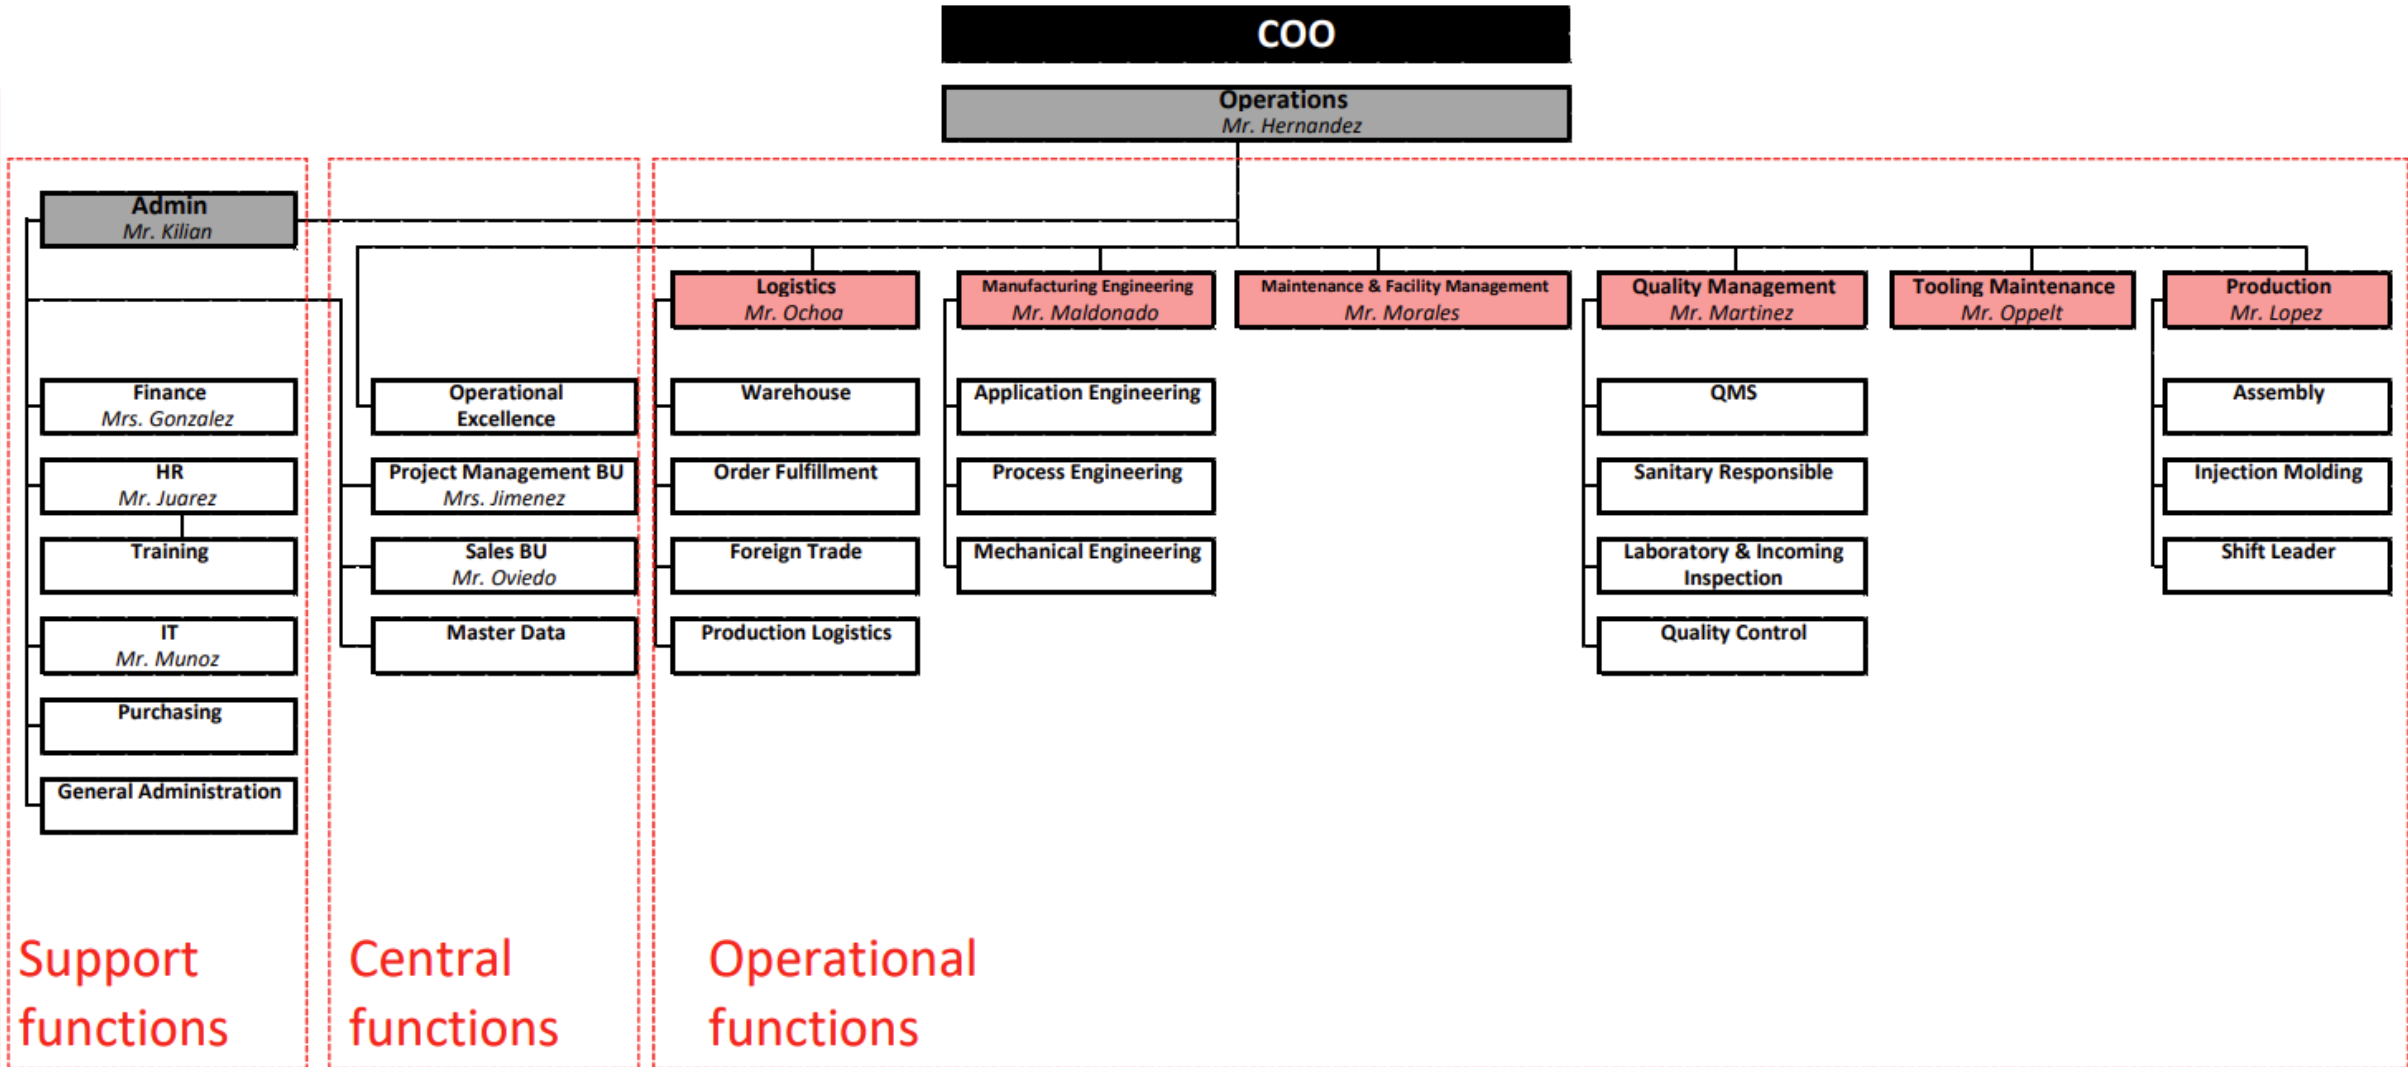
COO

Operations
Mr. Hernandez

Admin
Mr. Kilian

Finance
Mrs. Gonzalez

HR
Mr. Juarez

Training

IT
Mr. Munoz

Purchasing

General Administration

Operational Excellence

Project Management BU
Mrs. Jimenez

Sales BU
Mr. Oviedo

Master Data

Logistics
Mr. Ochoa

Warehouse

Order Fulfillment

Foreign Trade

Production Logistics

Manufacturing Engineering
Mr. Maldonado

Application Engineering

Process Engineering

Mechanical Engineering

Maintenance & Facility Management
Mr. Morales

Quality Management
Mr. Martinez

QMS

Sanitary Responsible

Laboratory & Incoming Inspection

Quality Control

Tooling Maintenance
Mr. Oppelt

Production
Mr. Lopez

Assembly

Injection Molding

Shift Leader

Support functions

Central functions

Operational functions